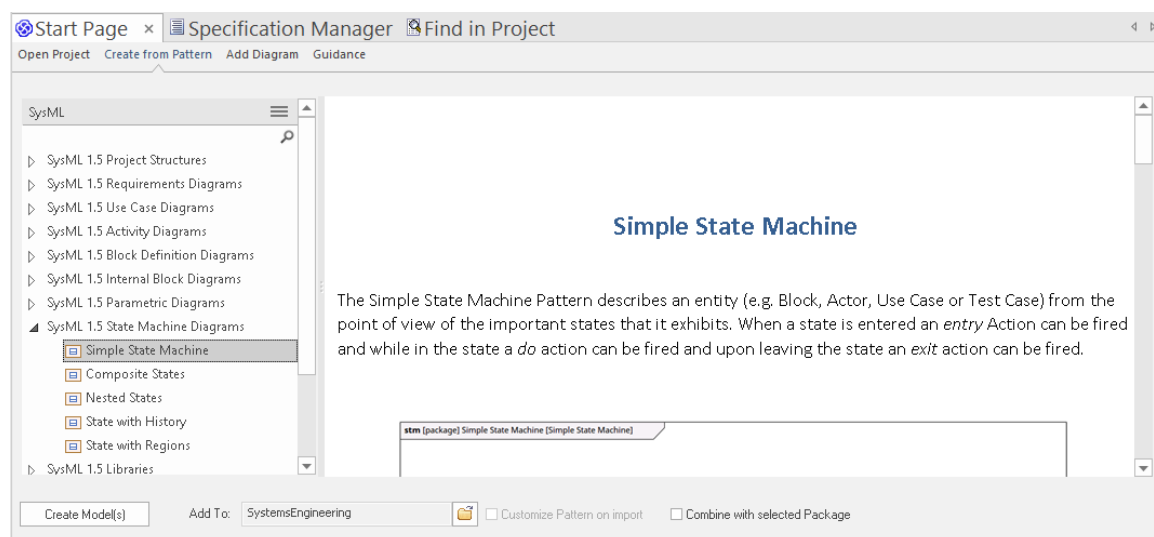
Start Page × Specification Manager Find in Project

Open Project Create from Pattern Add Diagram Guidance

SysML

SysML 1.5 Project Structures
SysML 1.5 Requirements Diagrams
SysML 1.5 Use Case Diagrams
SysML 1.5 Activity Diagrams
SysML 1.5 Block Definition Diagrams
SysML 1.5 Internal Block Diagrams
SysML 1.5 Parametric Diagrams
SysML 1.5 State Machine Diagrams
Simple State Machine
Composite States
Nested States
State with History
State with Regions
SysML 1.5 Libraries

Simple State Machine

The Simple State Machine Pattern describes an entity (e.g. Block, Actor, Use Case or Test Case) from the point of view of the important states that it exhibits. When a state is entered an *entry* Action can be fired and while in the state a *do* action can be fired and upon leaving the state an *exit* action can be fired.

stm [package] Simple State Machine [Simple State Machine]

Create Model(s) Add To: SystemsEngineering Customize Pattern on import Combine with selected Package